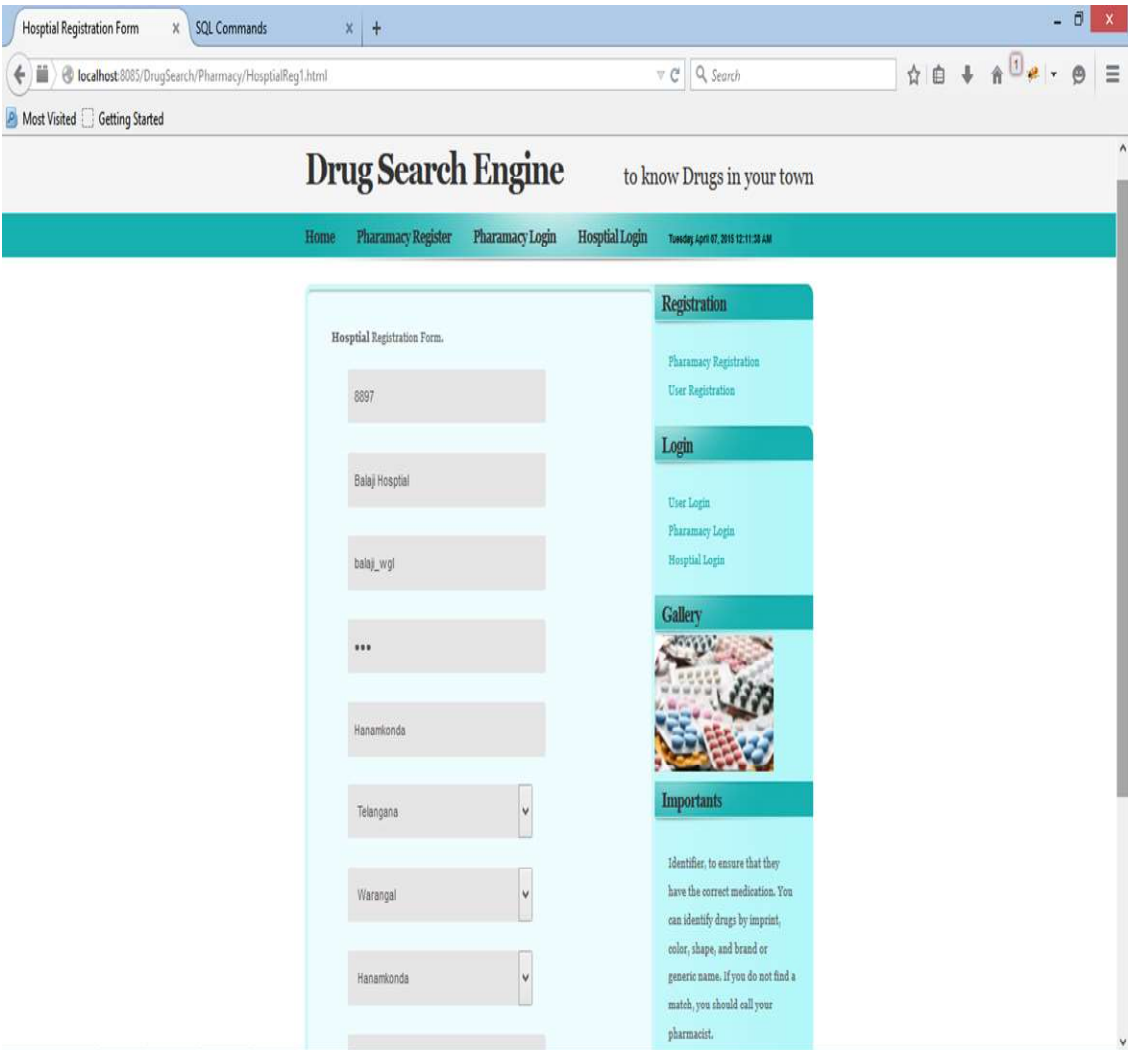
Hosptial Registration Form
SQL Commands
localhost:8085/DrugSearch/Pharmacy/HosptialReg1.html
Search
Most Visited
Getting Started

Drug Search Engine
to know Drugs in your town

Home
Pharamacy Register
Pharamacy Login
Hosptial Login
Tuesday April 07, 2015 12:11:38 AM

Hosptial Registration Form.

8897

Balaji Hosptial

balaji_wgl

•••

Hanamkonda

Telangana

Warangal

Hanamkonda

Registration

Pharamacy Registration
User Registration

Login

User Login
Pharamacy Login
Hosptial Login

Gallery

Importants

Identifier, to ensure that they have the correct medication. You can identify drugs by imprint, color, shape, and brand or generic name. If you do not find a match, you should call your pharmacist.